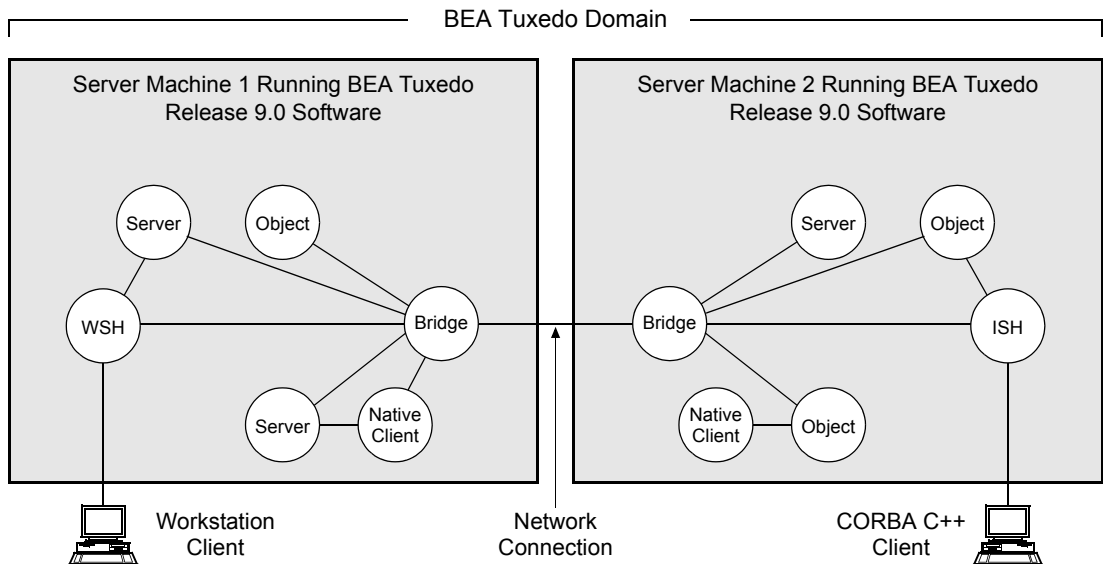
BEA Tuxedo Domain

Server Machine 1 Running BEA Tuxedo Release 9.0 Software

Server

Object

WSH

Bridge

Server

Native Client

Server Machine 2 Running BEA Tuxedo Release 9.0 Software

Server

Object

Bridge

ISH

Native Client

Object

Workstation Client

Network Connection

CORBA C++ Client